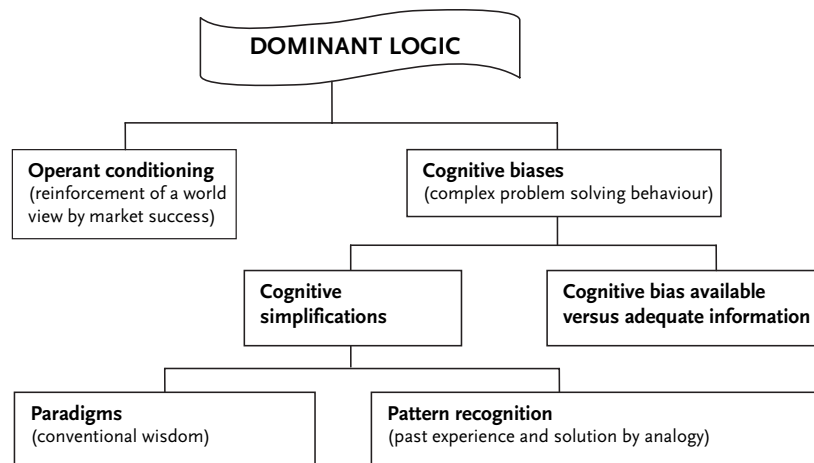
DOMINANT LOGIC

Operant conditioning
(reinforcement of a world view by market success)

Cognitive biases
(complex problem solving behaviour)

Cognitive simplifications

Cognitive bias available versus adequate information

Paradigms
(conventional wisdom)

Pattern recognition
(past experience and solution by analogy)